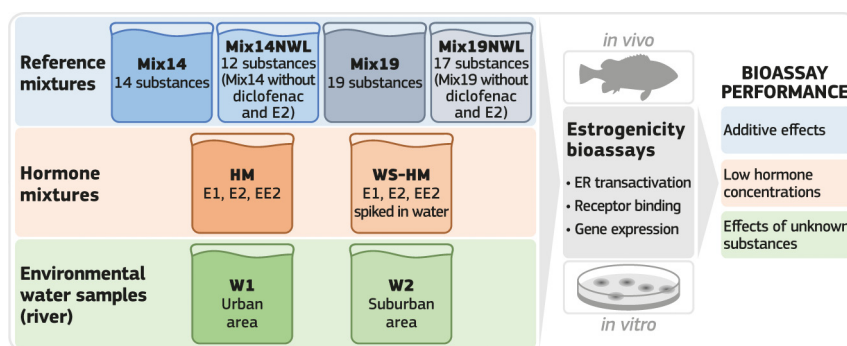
Reference mixtures

Mix14
14 substances

Mix14NWL
12 substances (Mix14 without diclofenac and E2)

Mix19
19 substances

Mix19NWL
17 substances (Mix19 without diclofenac and E2)

Hormone mixtures

HM
E1, E2, EE2

WS-HM
E1, E2, EE2 spiked in water

Environmental water samples (river)

W1
Urban area

W2
Suburban area

in vivo

Estrogenicity bioassays

· ER transactivation
· Receptor binding
· Gene expression

in vitro

BIOASSAY PERFORMANC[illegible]

Additive effects

Low hormone concentrations

Effects of unknown substances